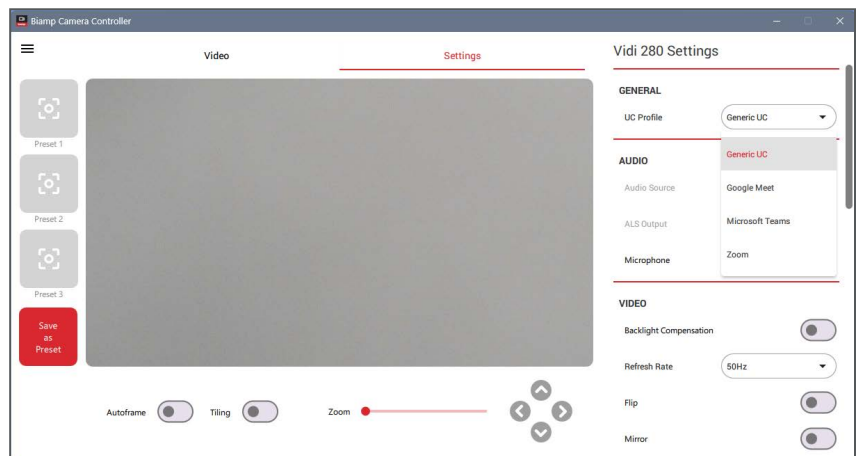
Biamp Camera Controller

Video

Settings

Preset 1

Preset 2

Preset 3

Save as Preset

Autoframe

Tiling

Zoom

Vidi 280 Settings

GENERAL

UC Profile

Generic UC

AUDIO

Audio Source

ALS Output

Microphone

Generic UC

Google Meet

Microsoft Teams

Zoom

VIDEO

Backlight Compensation

Refresh Rate

50Hz

Flip

Mirror